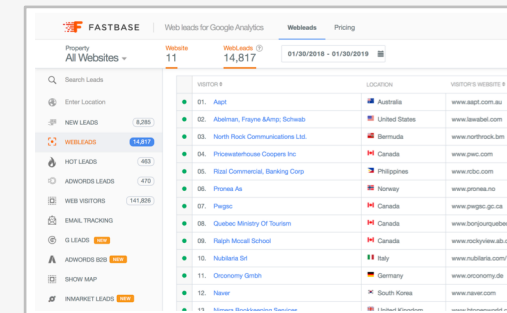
FASTBASE | Web leads for Google Analytics  Webleads  Pricing

Property
All Websites

Website
11

WebLeads
14,817

01/30/2018 - 01/30/2019

Search Leads

Enter Location

NEW LEADS 8,285

WEBLEADS 14,817

HOT LEADS 463

ADWORDS LEADS 470

WEB VISITORS 141,826

EMAIL TRACKING

G LEADS NEW

ADWORDS B2B NEW

SHOW MAP

INMARKET LEADS NEW

| | VISITOR | LOCATION | VISITOR'S WEBSITE |
|---|---|---|---|
| 01. | Aapt | Australia | www.aapt.com.au |
| 02. | Abelman, Frayne &Amp; Schwab | United States | www.lawabel.com |
| 03. | North Rock Communications Ltd. | Bermuda | www.northrock.bm |
| 04. | Pricewaterhouse Coopers Inc | Canada | www.pwc.com |
| 05. | Rizal Commercial, Banking Corp | Philippines | www.rcbc.com |
| 06. | Pronea As | Norway | www.pronea.no |
| 07. | Pwgsc | Canada | www.pwgsc.gc.ca |
| 08. | Quebec Ministry Of Tourism | Canada | www.bonjourquebec |
| 09. | Ralph Mccall School | Canada | www.rockyview.ab.c |
| 10. | Nubilaria Srl | Italy | www.nubilaria.com/ |
| 11. | Orconomy Gmbh | Germany | www.orconomy.de |
| 12. | Naver | South Korea | www.naver.com |
| 13. | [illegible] | United Kingdom | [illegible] |